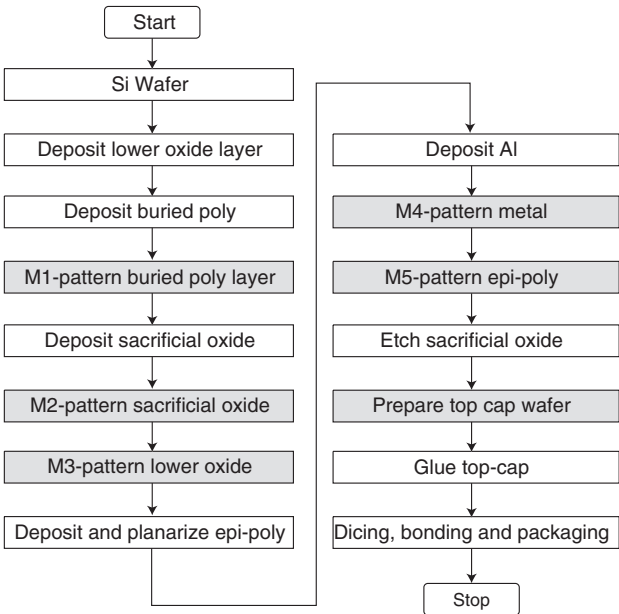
Start

Si Wafer

Deposit lower oxide layer

Deposit buried poly

M1-pattern buried poly layer

Deposit sacrificial oxide

M2-pattern sacrificial oxide

M3-pattern lower oxide

Deposit and planarize epi-poly

Deposit Al

M4-pattern metal

M5-pattern epi-poly

Etch sacrificial oxide

Prepare top cap wafer

Glue top-cap

Dicing, bonding and packaging

Stop